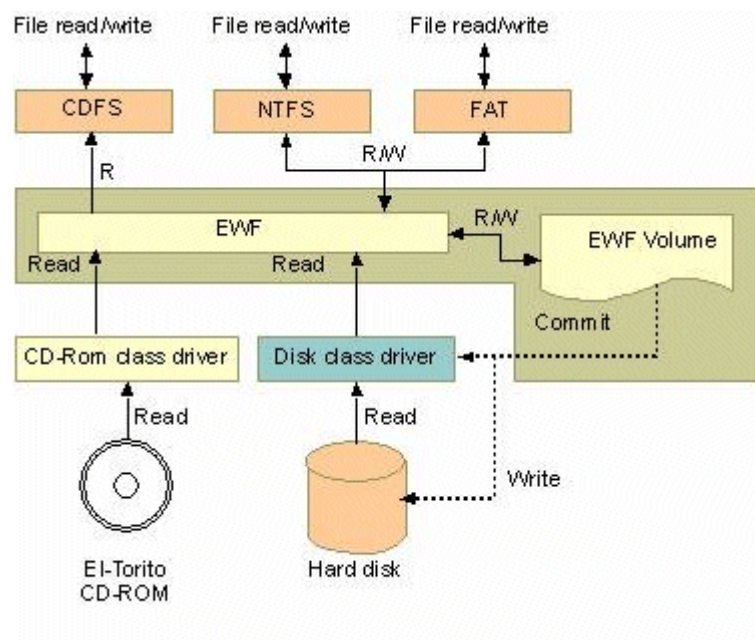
File read/write

File read/write

File read/write

CDFS

NTFS

FAT

R

R/W

EWF

R/W

EWF Volume

Read

Read

Commit

CD-Rom class driver

Disk class driver

Read

Read

Write

El-Torito CD-ROM

Hard disk